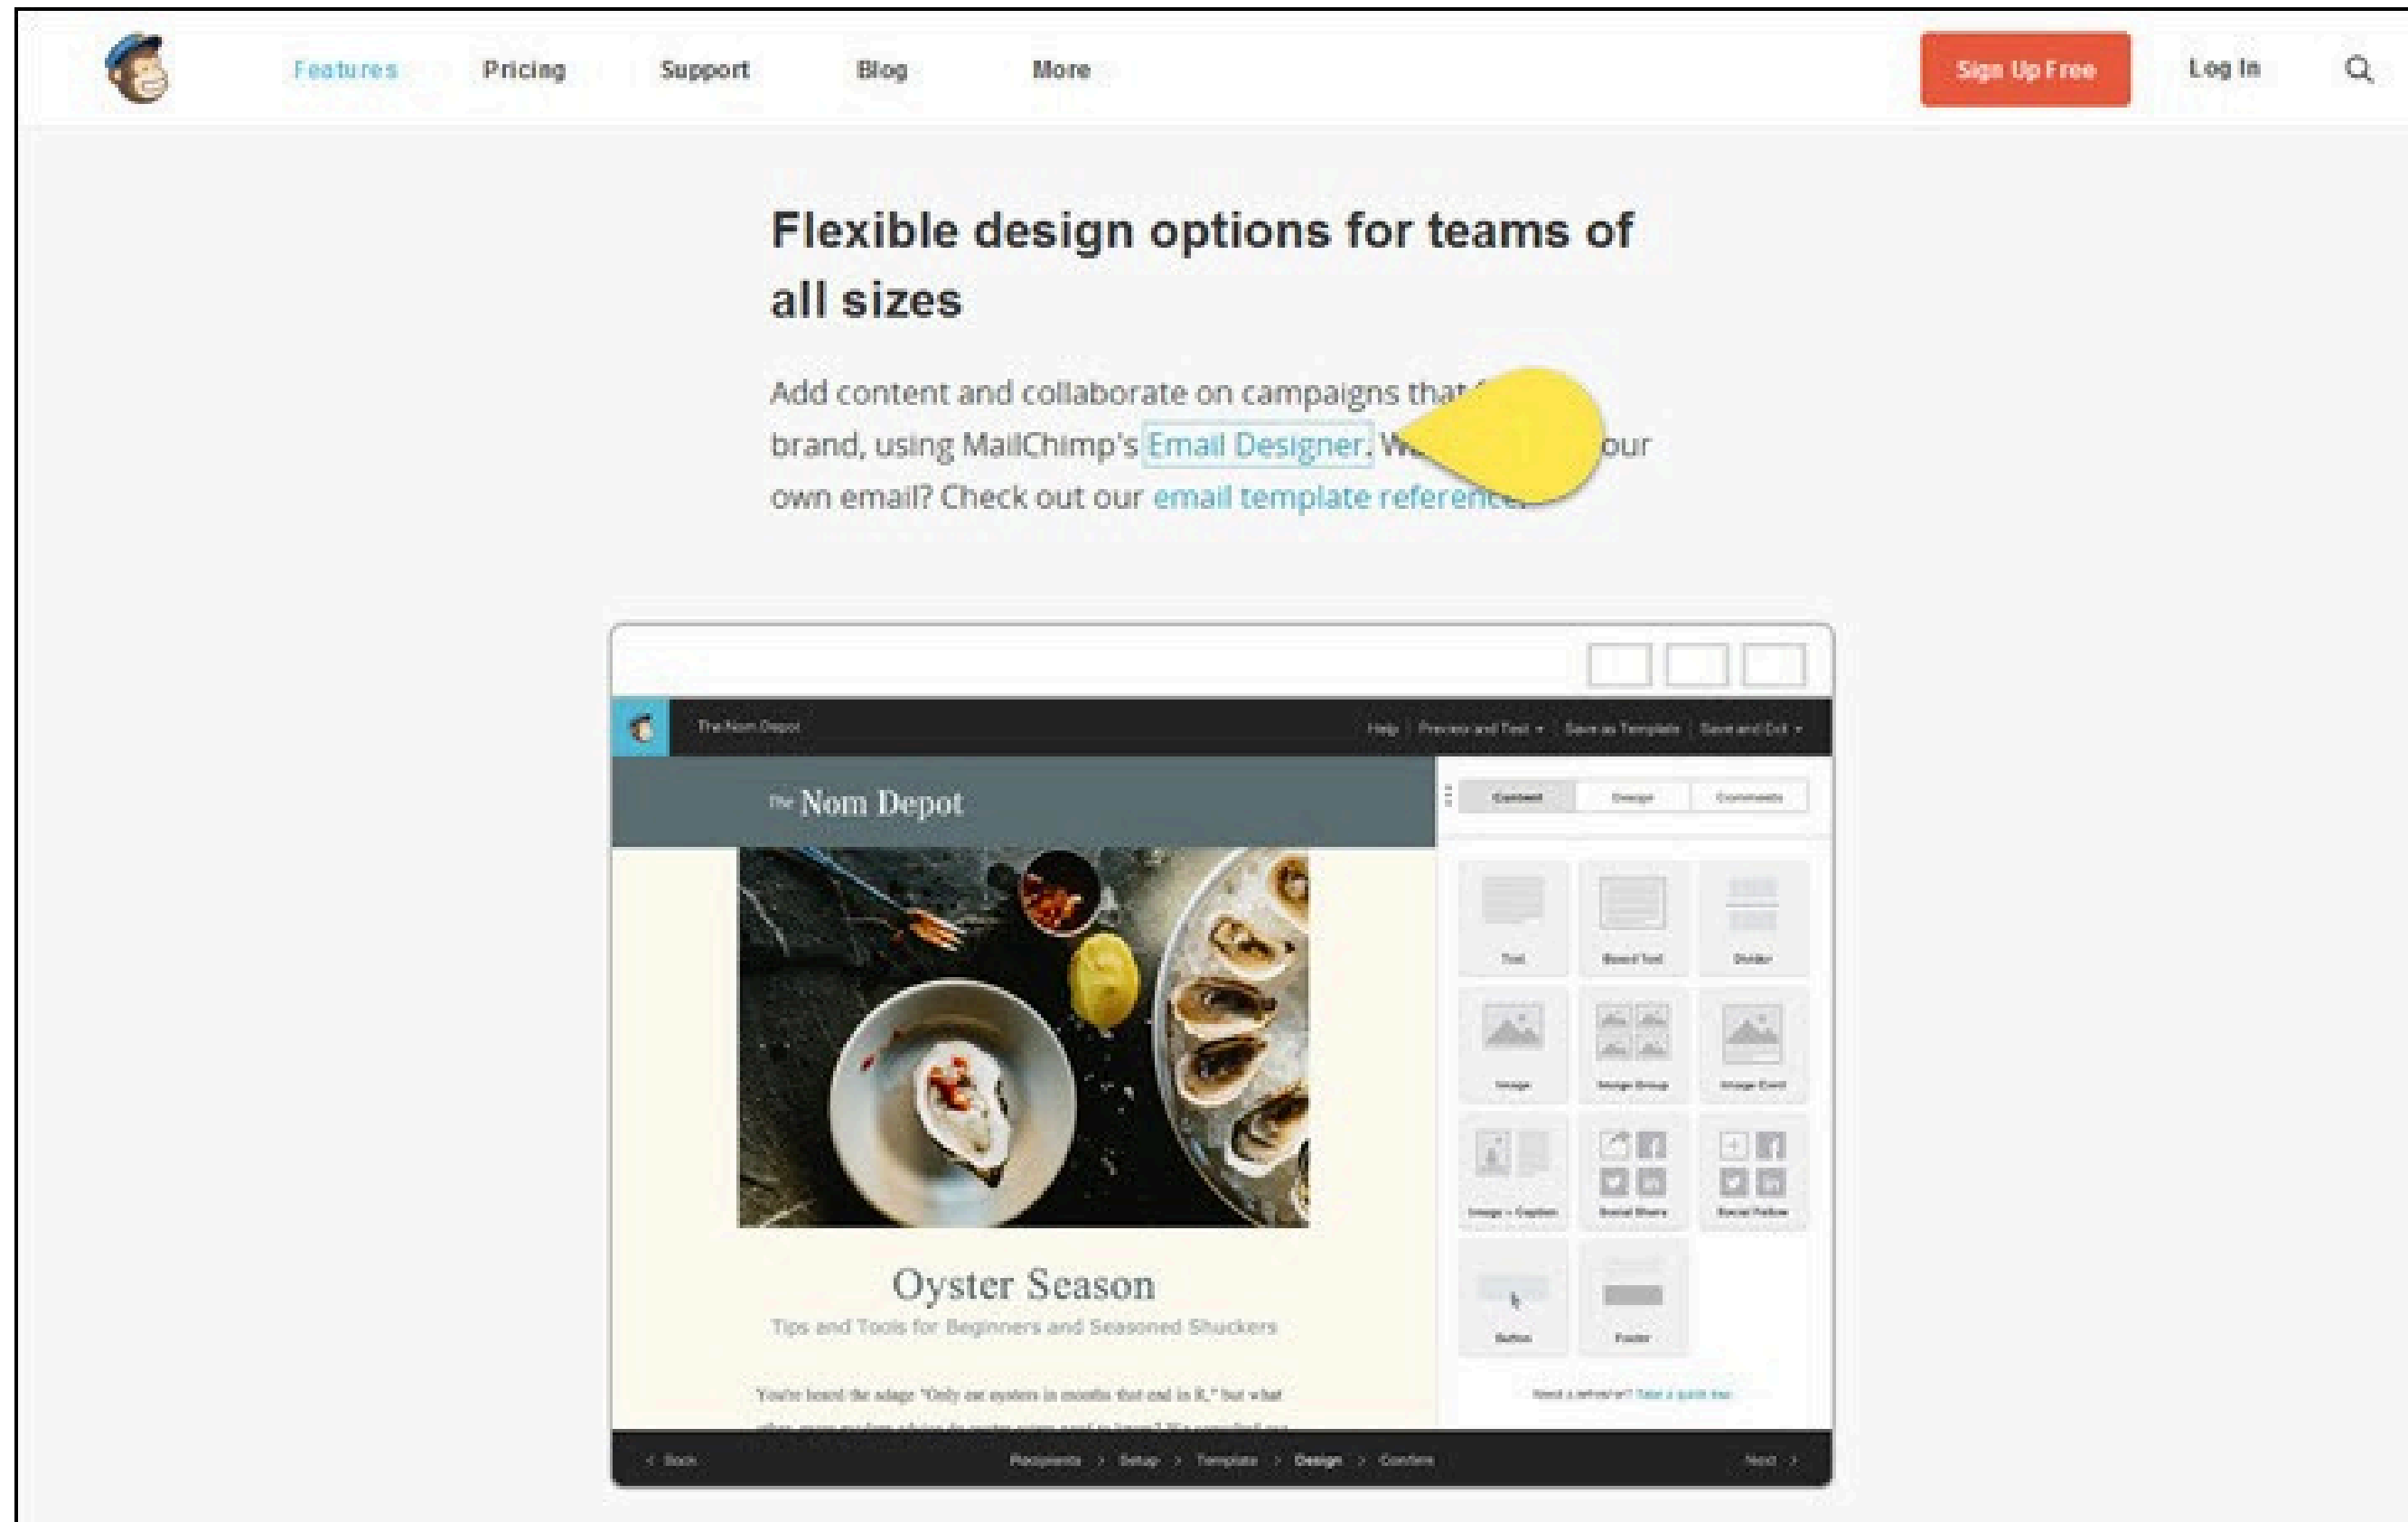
Features Pricing Support Blog More

Sign Up Free Log In

Flexible design options for teams of all sizes

Add content and collaborate on campaigns that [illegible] brand, using MailChimp's Email Designer. W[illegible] your own email? Check out our email template referen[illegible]

The Nom Depot

Help | Preview and Test | Save as Template | Save and Exit

The Nom Depot

Content Design Comments

Text Boxed Text Divider

Image Image Group Image Card

Image + Caption Social Share Social Follow

Button Footer

Oyster Season

Tips and Tools for Beginners and Seasoned Shuckers

You've heard the adage "Only eat oysters in months that end in R," but what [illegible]

Back Recipients Setup Template Design Confirm Next